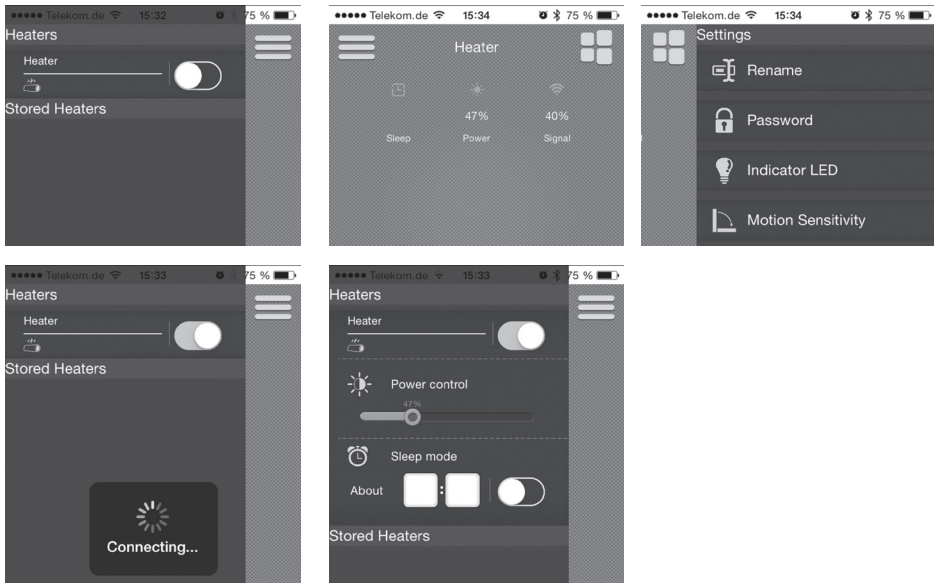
●●●●● Telekom.de 15:32 75 %
Heaters
Heater
Stored Heaters

●●●●● Telekom.de 15:34 75 %
Heater
47% 40%
Sleep Power Signal

●●●●● Telekom.de 15:34 75 %
Settings
Rename
Password
Indicator LED
Motion Sensitivity

●●●●● Telekom.de 15:33 75 %
Heaters
Heater
Stored Heaters
Connecting...

●●●●● Telekom.de 15:33 75 %
Heaters
Heater
Power control
47%
Sleep mode
About :
Stored Heaters